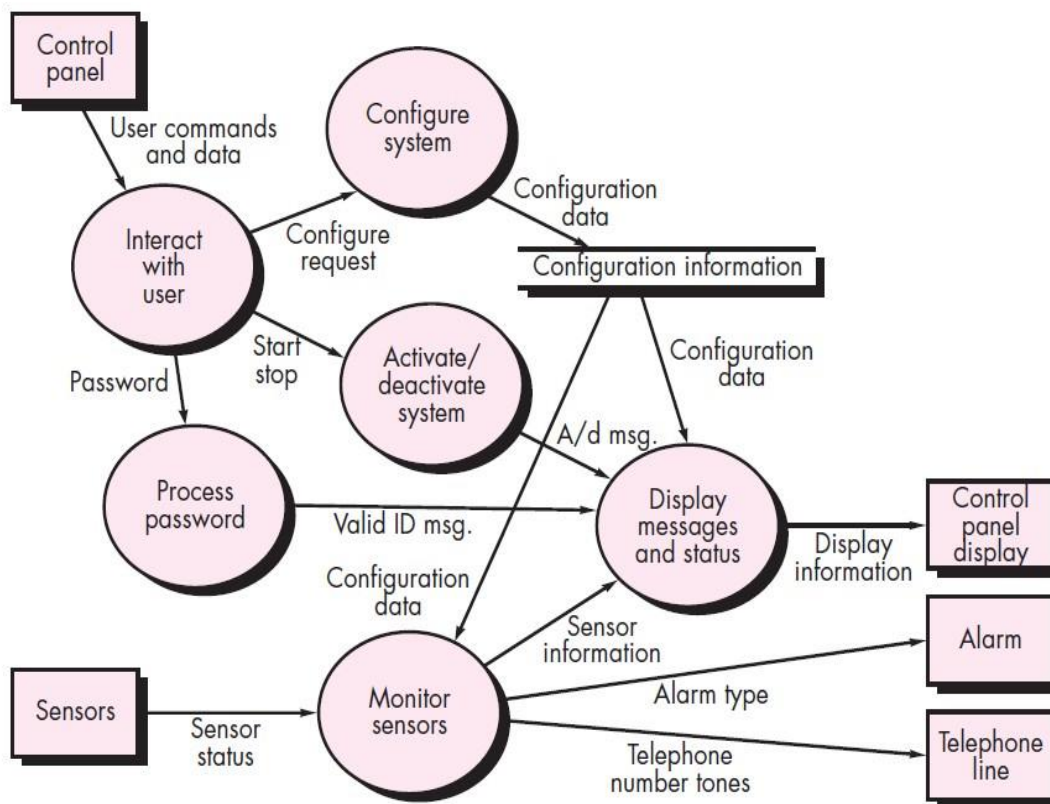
Control panel

User commands and data

Configure system

Configuration data

Interact with user

Configure request

Configuration information

Start stop

Activate/deactivate system

Configuration data

Password

A/d msg.

Process password

Valid ID msg.

Display messages and status

Control panel display

Display information

Configuration data

Sensor information

Alarm

Alarm type

Sensors

Sensor status

Monitor sensors

Telephone number tones

Telephone line